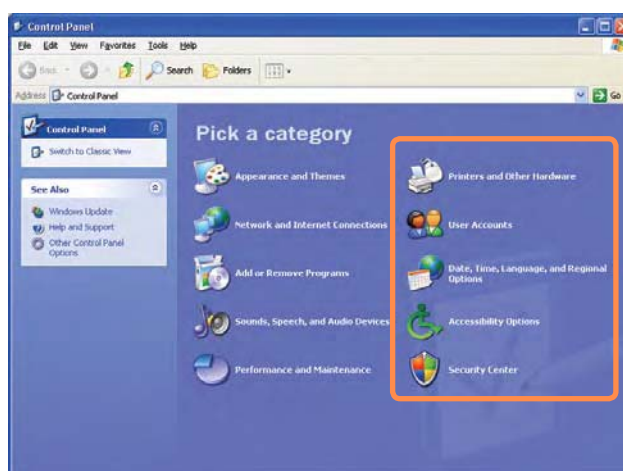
Control Panel

File Edit View Favorites Tools Help

Back Search Folders

Address Control Panel

Go

Control Panel

Switch to Classic View

See Also

Windows Update

Help and Support

Other Control Panel Options

Pick a category

Appearance and Themes

Network and Internet Connections

Add or Remove Programs

Sounds, Speech, and Audio Devices

Performance and Maintenance

Printers and Other Hardware

User Accounts

Date, Time, Language, and Regional Options

Accessibility Options

Security Center